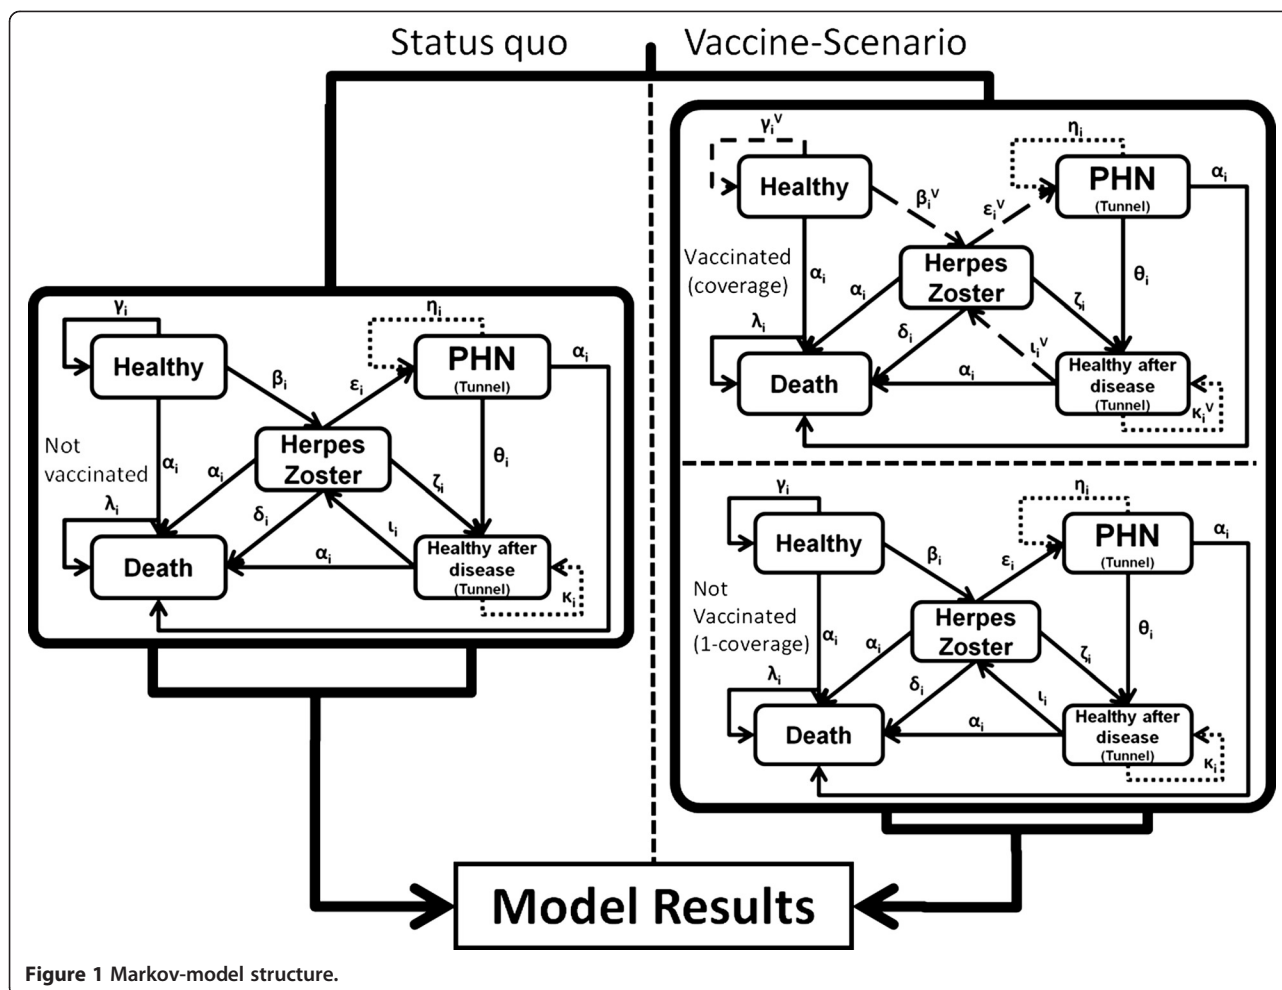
Status quo

Vaccine-Scenario

$\gamma_i$

Healthy

$\beta_i$

$\eta_i$

$\varepsilon_i$

PHN
(Tunnel)

$\alpha_i$

Not vaccinated

$\alpha_i$

$\alpha_i$

Herpes Zoster

$\theta_i$

$\lambda_i$

$\delta_i$

$\zeta_i$

$\iota_i$

Death

$\alpha_i$

Healthy after disease
(Tunnel)

$\kappa_i$

$\gamma_i^V$

Healthy

$\beta_i^V$

$\eta_i$

$\varepsilon_i^V$

PHN
(Tunnel)

$\alpha_i$

Vaccinated (coverage)

$\alpha_i$

$\alpha_i$

Herpes Zoster

$\theta_i$

$\lambda_i$

$\delta_i$

$\zeta_i$

$\iota_i^V$

Death

$\alpha_i$

Healthy after disease
(Tunnel)

$\kappa_i^V$

$\gamma_i$

Healthy

$\beta_i$

$\eta_i$

$\varepsilon_i$

PHN
(Tunnel)

$\alpha_i$

Not Vaccinated (1-coverage)

$\alpha_i$

$\alpha_i$

Herpes Zoster

$\theta_i$

$\lambda_i$

$\delta_i$

$\zeta_i$

$\iota_i$

Death

$\alpha_i$

Healthy after disease
(Tunnel)

$\kappa_i$

Model Results

Figure 1 Markov-model structure.